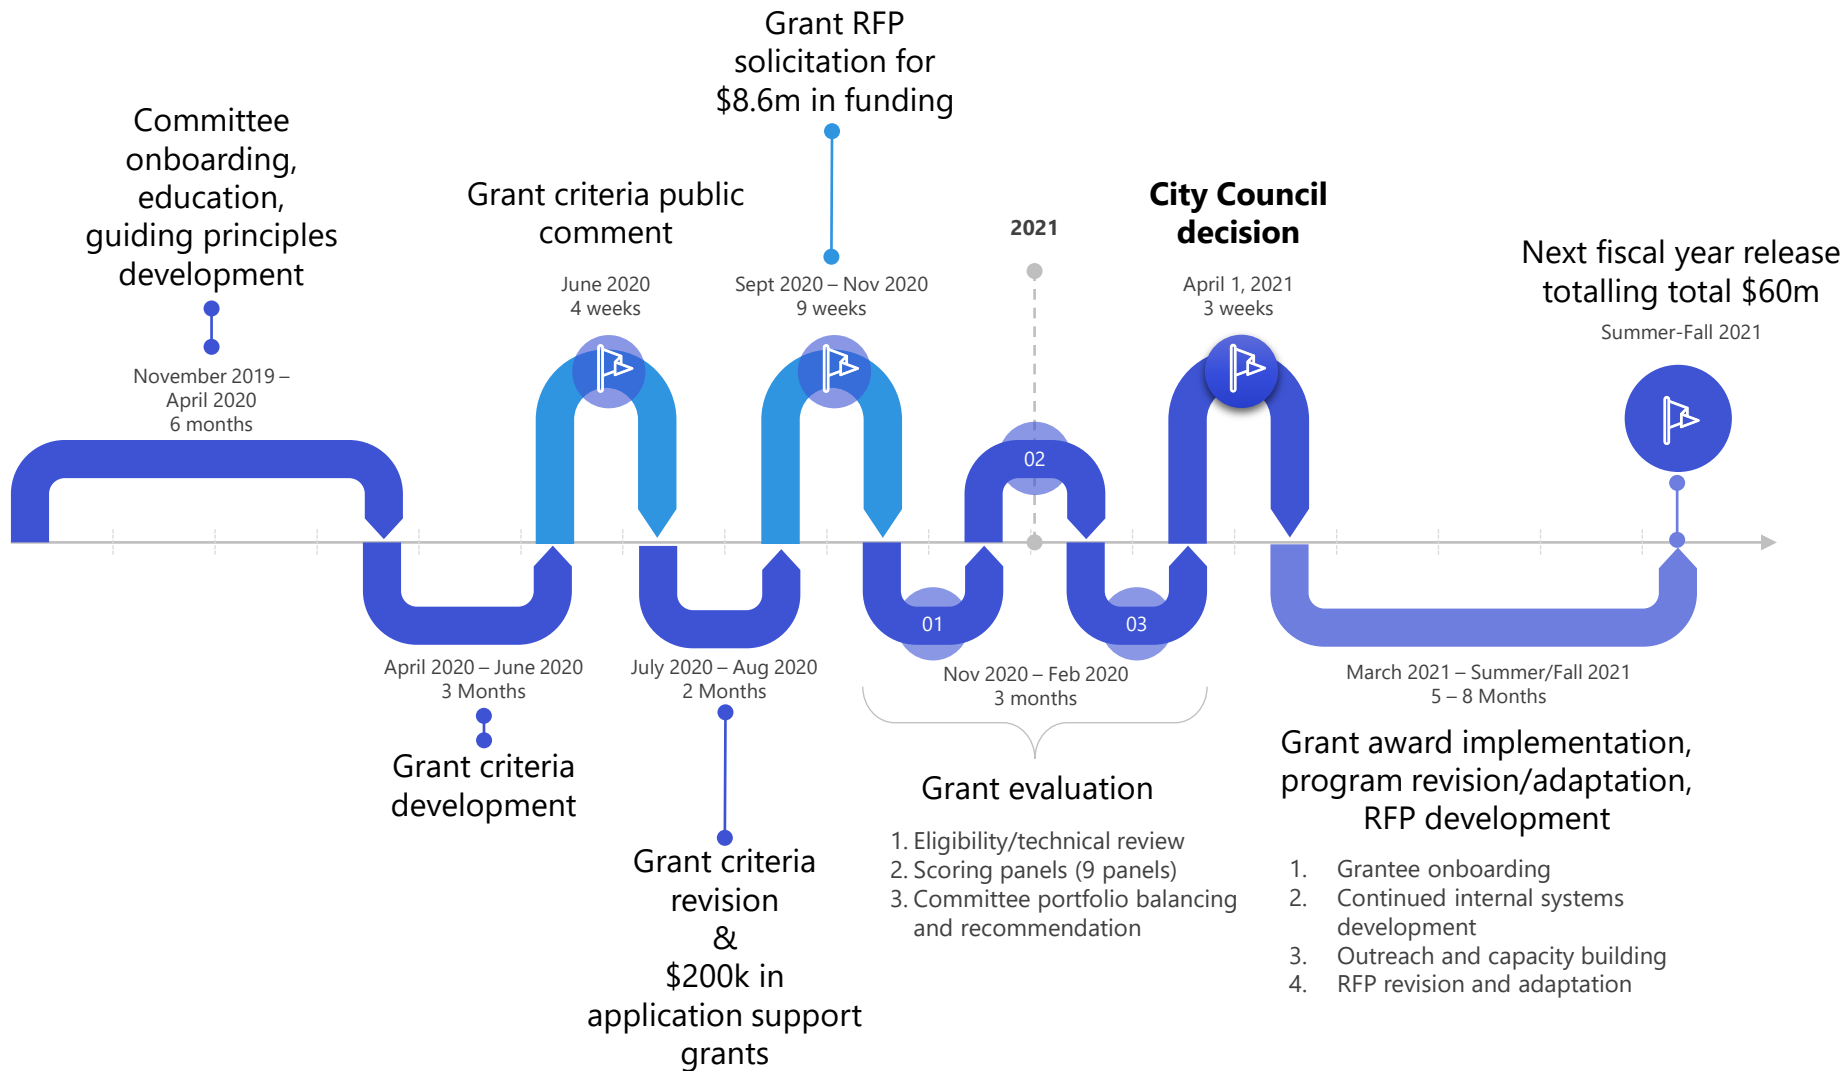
Committee onboarding, education, guiding principles development

November 2019 – April 2020
6 months

Grant criteria public comment

June 2020
4 weeks

Grant RFP solicitation for $8.6m in funding

Sept 2020 – Nov 2020
9 weeks

2021

City Council decision

April 1, 2021
3 weeks

Next fiscal year release totalling total $60m

Summer-Fall 2021

02

01

03

April 2020 – June 2020
3 Months

Grant criteria development

July 2020 – Aug 2020
2 Months

Grant criteria revision
&
$200k in application support grants

Nov 2020 – Feb 2020
3 months

Grant evaluation

1. Eligibility/technical review
2. Scoring panels (9 panels)
3. Committee portfolio balancing and recommendation

March 2021 – Summer/Fall 2021
5 – 8 Months

Grant award implementation, program revision/adaptation, RFP development

1. Grantee onboarding
2. Continued internal systems development
3. Outreach and capacity building
4. RFP revision and adaptation